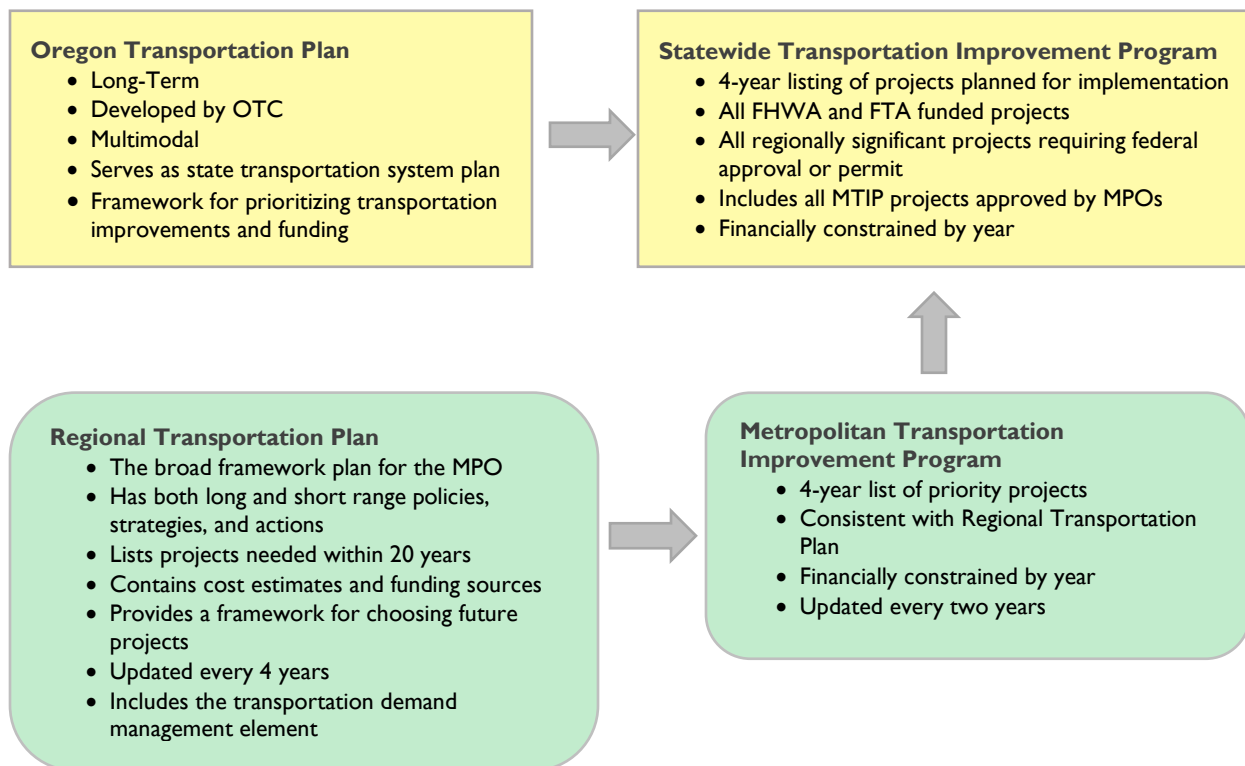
**Oregon Transportation Plan**
- Long-Term
- Developed by OTC
- Multimodal
- Serves as state transportation system plan
- Framework for prioritizing transportation improvements and funding

**Statewide Transportation Improvement Program**
- 4-year listing of projects planned for implementation
- All FHWA and FTA funded projects
- All regionally significant projects requiring federal approval or permit
- Includes all MTIP projects approved by MPOs
- Financially constrained by year

**Regional Transportation Plan**
- The broad framework plan for the MPO
- Has both long and short range policies, strategies, and actions
- Lists projects needed within 20 years
- Contains cost estimates and funding sources
- Provides a framework for choosing future projects
- Updated every 4 years
- Includes the transportation demand management element

**Metropolitan Transportation Improvement Program**
- 4-year list of priority projects
- Consistent with Regional Transportation Plan
- Financially constrained by year
- Updated every two years